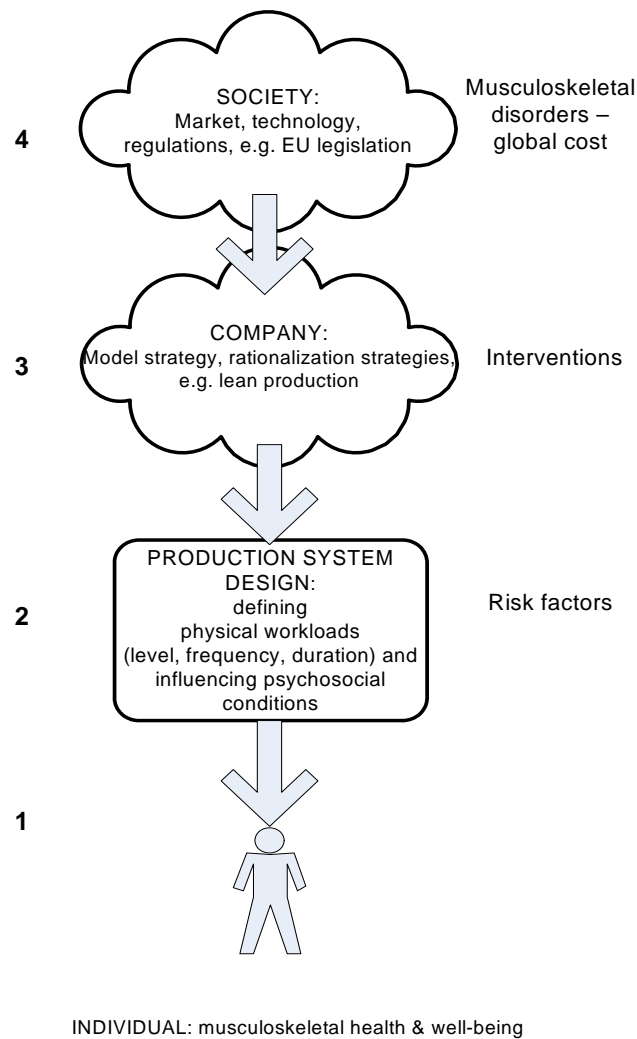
4

SOCIETY:
Market, technology, regulations, e.g. EU legislation

Musculoskeletal disorders – global cost

3

COMPANY:
Model strategy, rationalization strategies, e.g. lean production

Interventions

2

PRODUCTION SYSTEM DESIGN:
defining physical workloads (level, frequency, duration) and influencing psychosocial conditions

Risk factors

1

INDIVIDUAL: musculoskeletal health & well-being